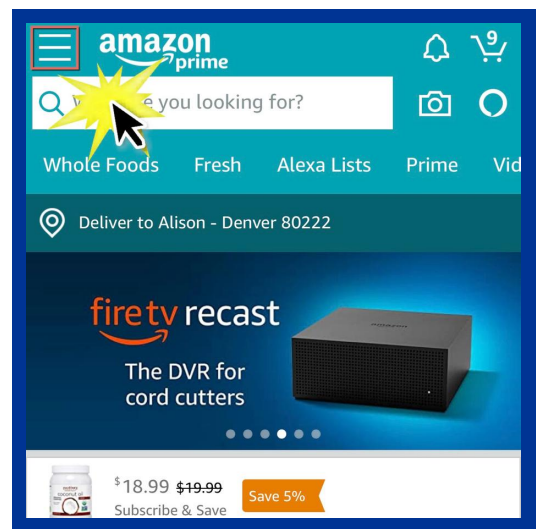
amazon prime

9

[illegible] e you looking for?

Whole Foods Fresh Alexa Lists Prime Vid

Deliver to Alison - Denver 80222

fire tv recast

The DVR for cord cutters

$^{\$}18.99$ ~~$19.99~~ Save 5%

Subscribe & Save

nutiva coconut oil